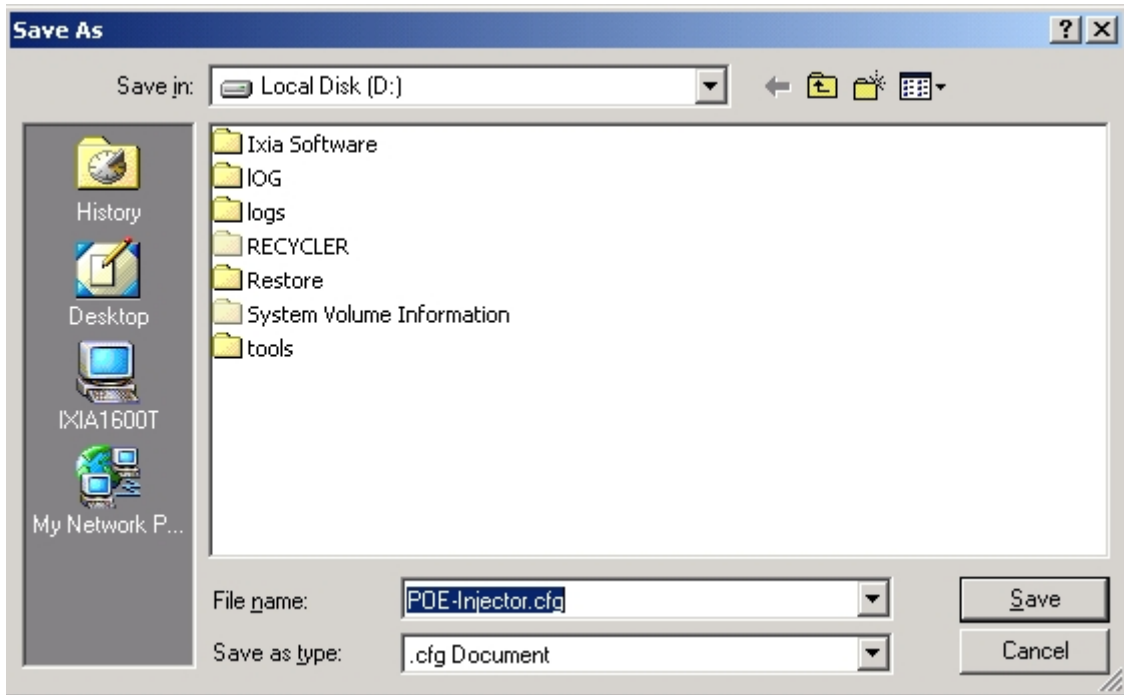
Save As

?

Save in: Local Disk (D:)

History

Desktop

IXIA1600T

My Network P...

Ixia Software
IOG
logs
RECYCLER
Restore
System Volume Information
tools

File name: POE-Injector.cfg

Save as type: .cfg Document

Save

Cancel